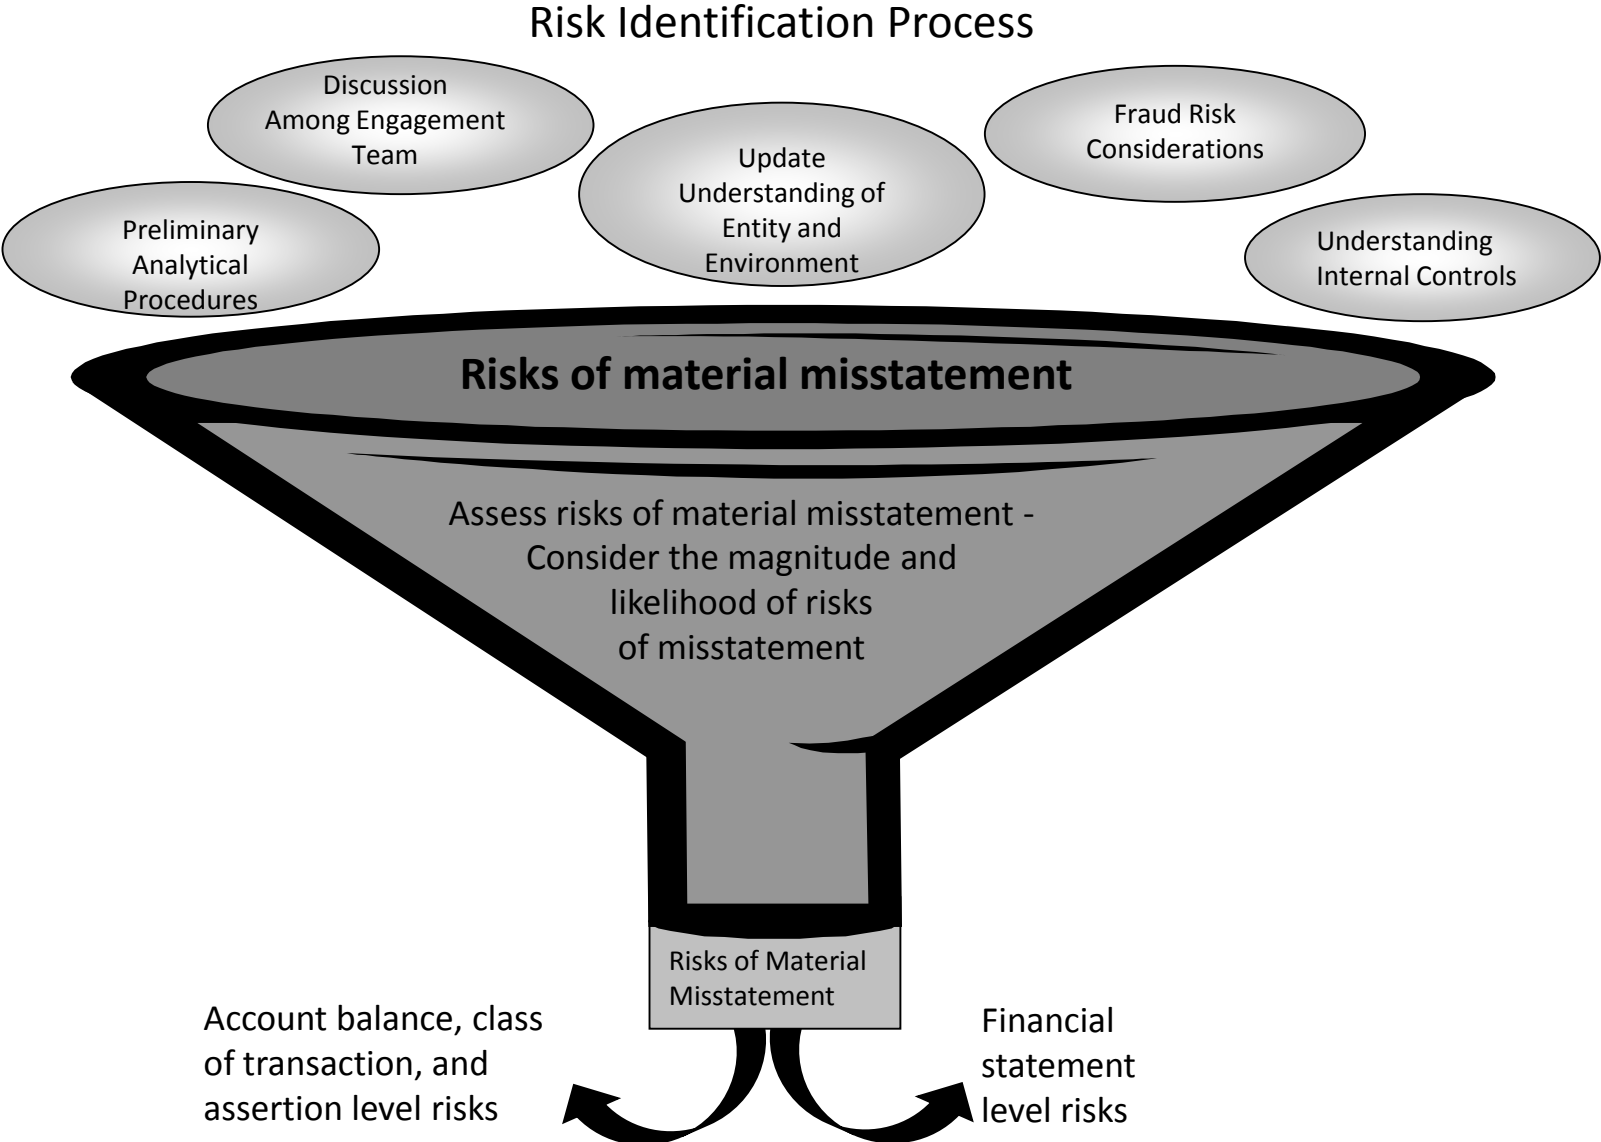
Risk Identification Process

Discussion Among Engagement Team

Preliminary Analytical Procedures

Update Understanding of Entity and Environment

Fraud Risk Considerations

Understanding Internal Controls

Risks of material misstatement

Assess risks of material misstatement - Consider the magnitude and likelihood of risks of misstatement

Risks of Material Misstatement

Account balance, class of transaction, and assertion level risks

Financial statement level risks